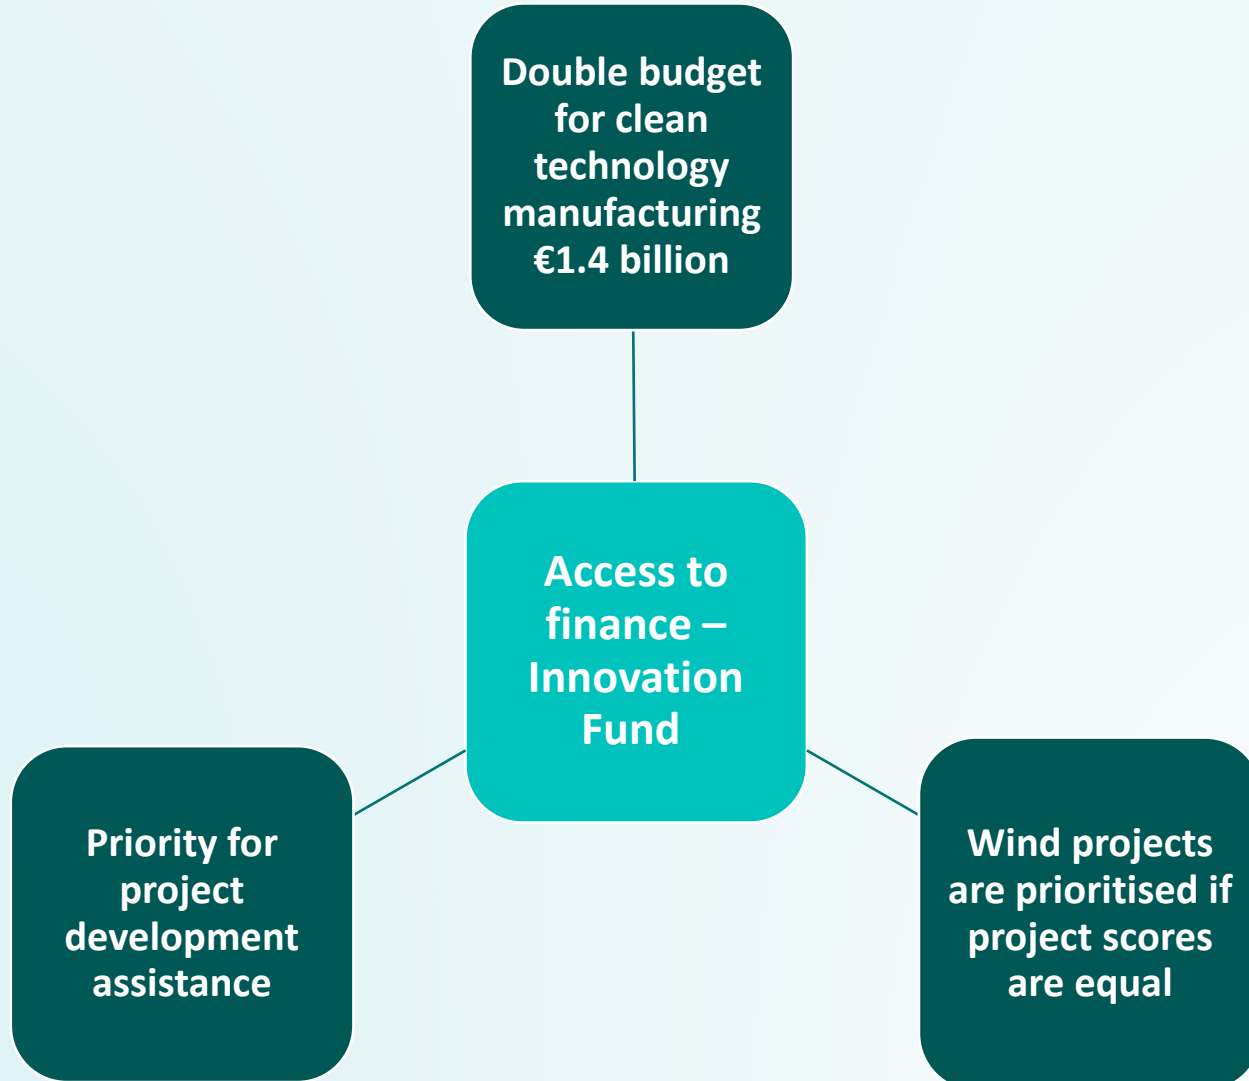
Double budget for clean technology manufacturing €1.4 billion

Access to finance – Innovation Fund

Priority for project development assistance

Wind projects are prioritised if project scores are equal